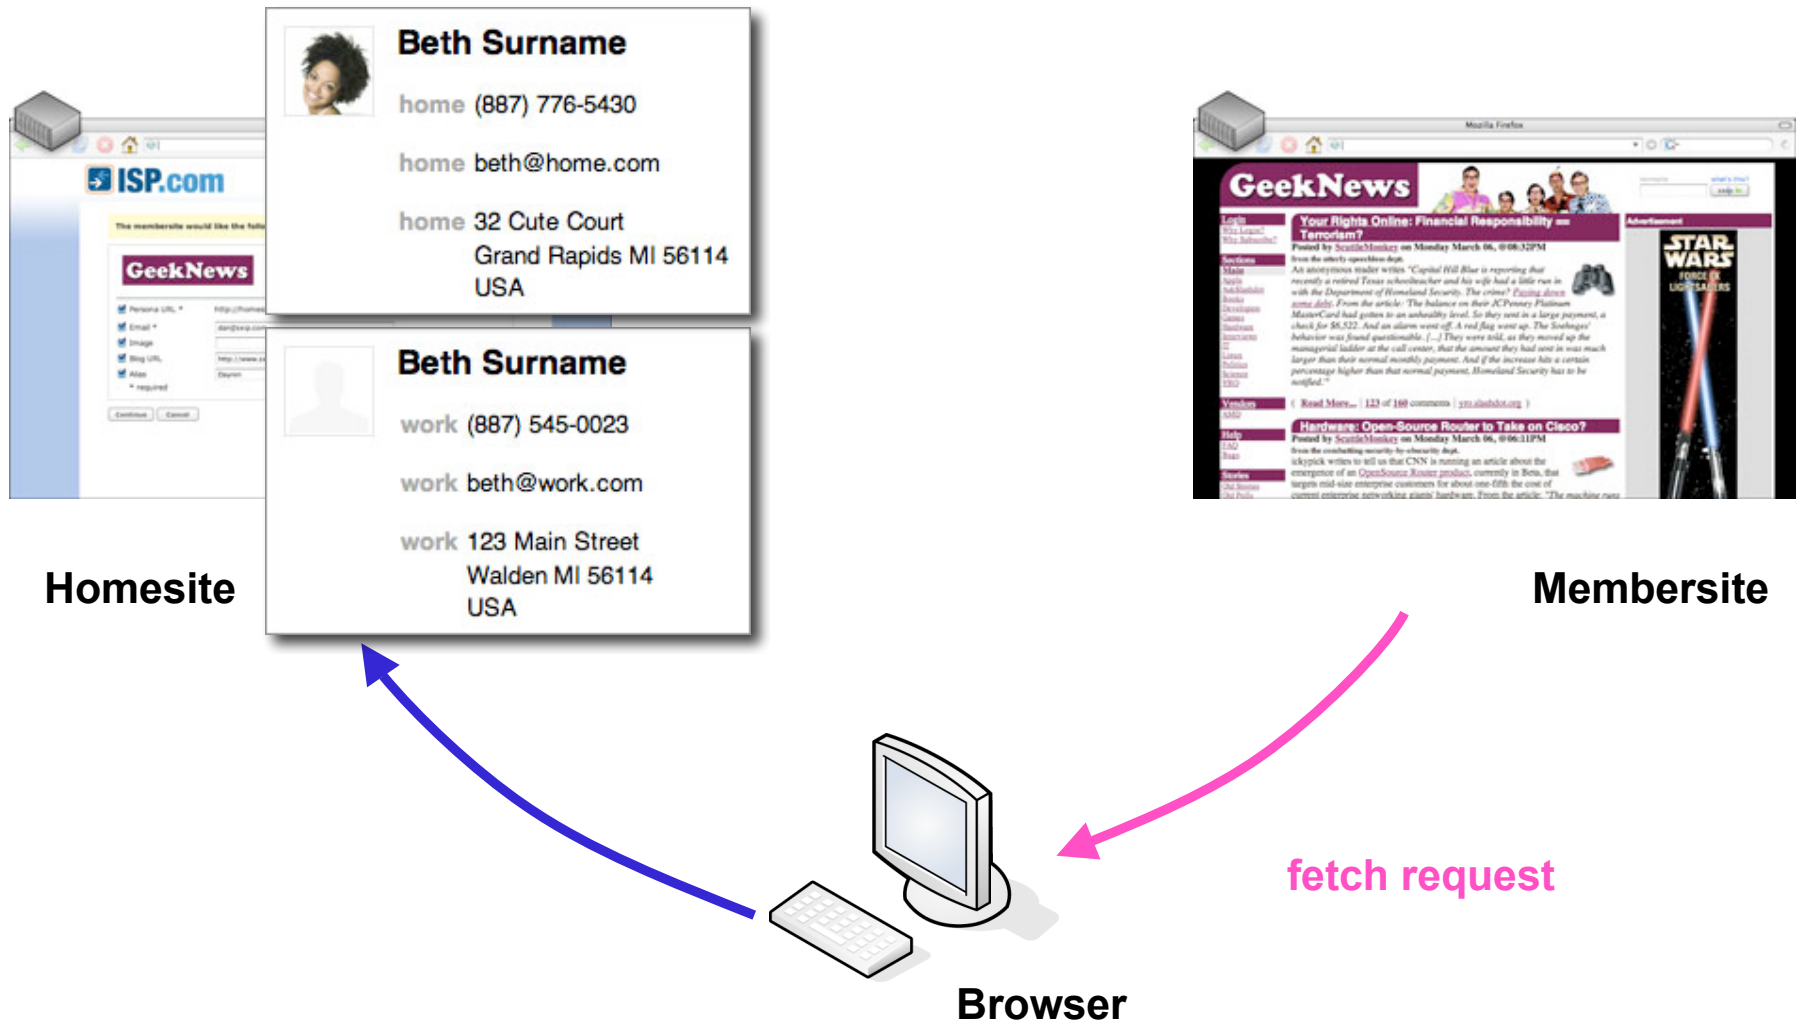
ISP.com

The membersite would like the foll

GeekNews

Persona URL *
Email *
Image
Blog URL
Alias
* required

Continue Cancel

Beth Surname

home (887) 776-5430

home beth@home.com

home 32 Cute Court
Grand Rapids MI 56114
USA

Beth Surname

work (887) 545-0023

work beth@work.com

work 123 Main Street
Walden MI 56114
USA

Homesite

GeekNews

Your Rights Online: Financial Responsibility == Terrorism?

Hardware: Open-Source Router to Take on Cisco?

STAR WARS
FORCE FX
LIGHTSABERS

Membersite

fetch request

Browser